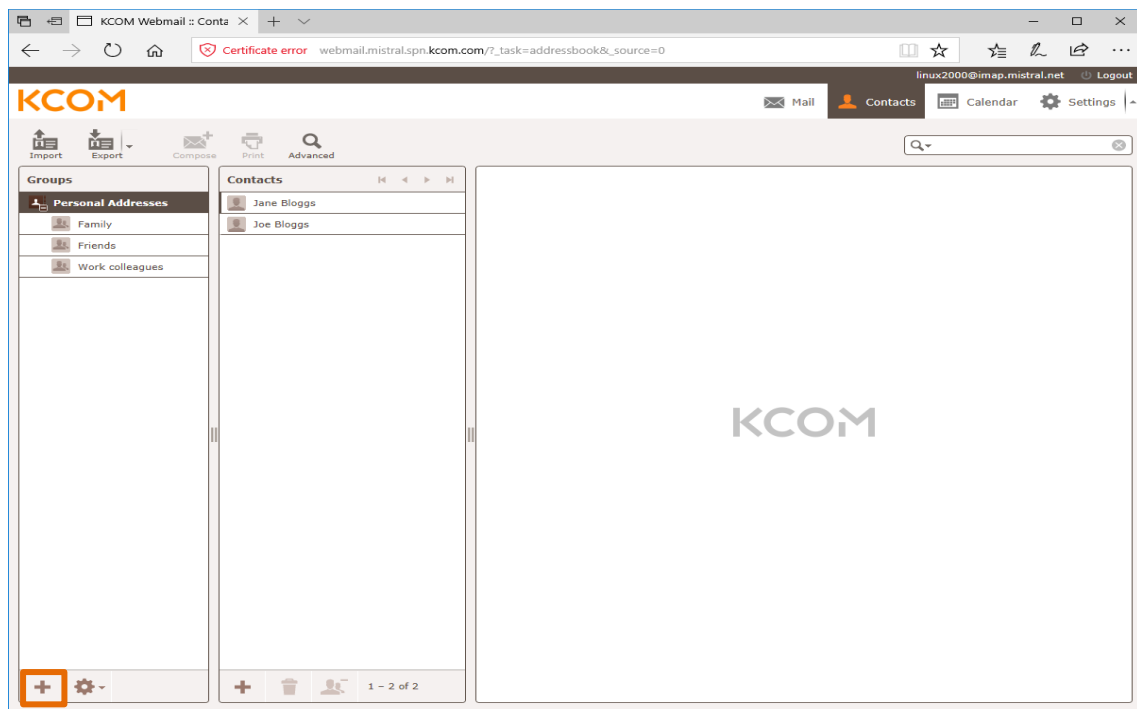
KCOM Webmail :: Conta

Certificate error webmail.mistral.spn.kcom.com/?_task=addressbook&_source=0

linux2000@imap.mistral.net Logout

KCOM

Mail Contacts Calendar Settings

Import Export Compose Print Advanced

Groups

Personal Addresses

Family

Friends

Work colleagues

Contacts

Jane Bloggs

Joe Bloggs

KCOM

1 – 2 of 2